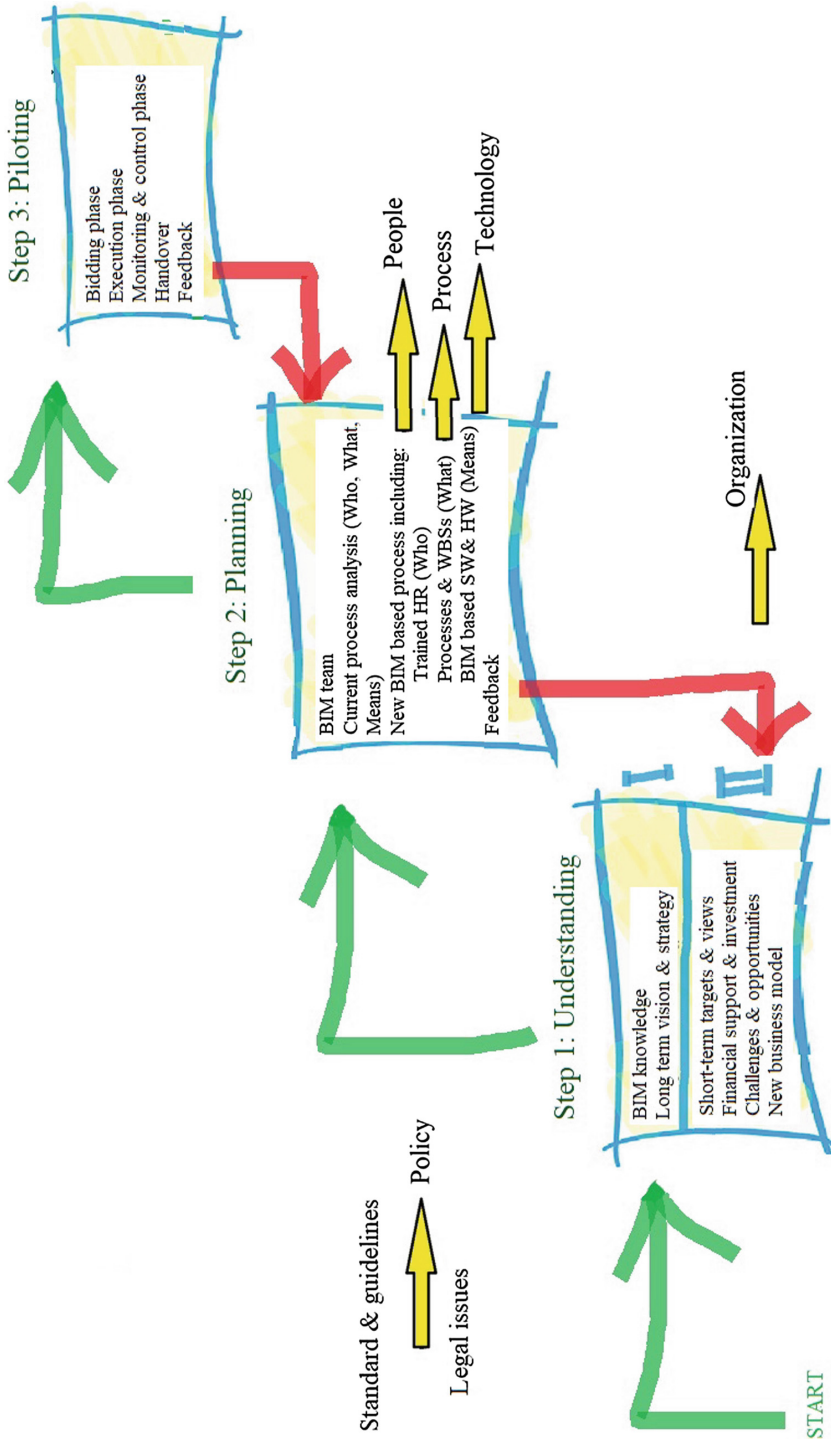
Step 3: Piloting

Bidding phase
Execution phase
Monitoring & control phase
Handover
Feedback

People
Process
Technology

Step 2: Planning

BIM team
Current process analysis (Who, What, Means)
New BIM based process including:
Trained HR (Who)
Processes & WBSs (What)
BIM based SW& HW (Means)
Feedback

Organization

Step 1: Understanding

BIM knowledge
Long term vision & strategy

Short-term targets & views
Financial support & investment
Challenges & opportunities
New business model

Standard & guidelines
Policy
Legal issues

START